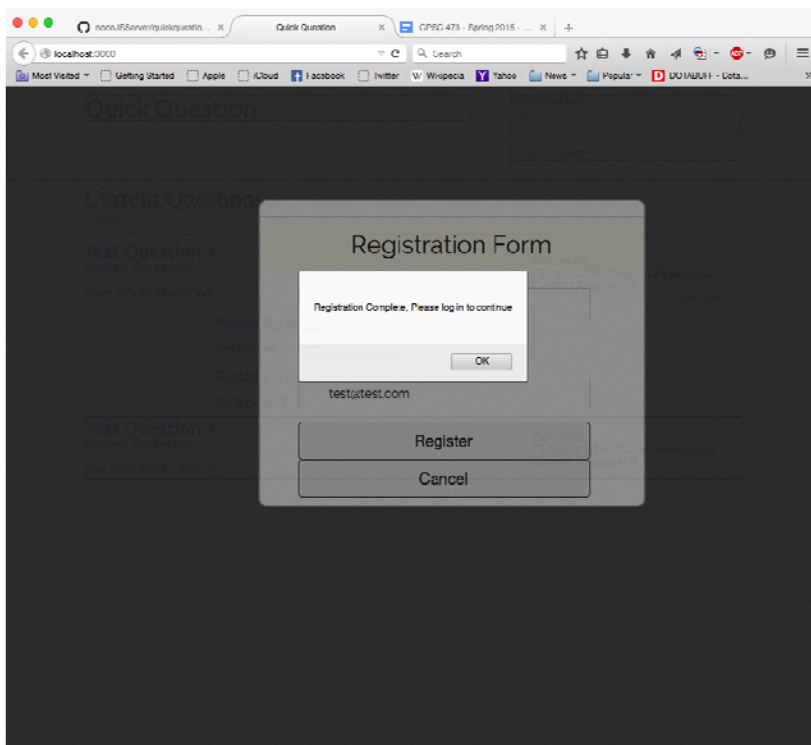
nooo.l66server/quickquestio... ×
Quick Question ×
CPSC 473 - Spring 2015 - ... ×
+

localhost:3000
Search

Most Visited
Getting Started
Apple
iCloud
Facebook
Twitter
Wikipedia
Yahoo
News
Popular
DOTABUFF - Dota...

Quick Question

Current Questions

Test Question 1

Test Question 2

Registration Form

Registration Complete, Please log in to continue

OK

test@test.com

Register

Cancel